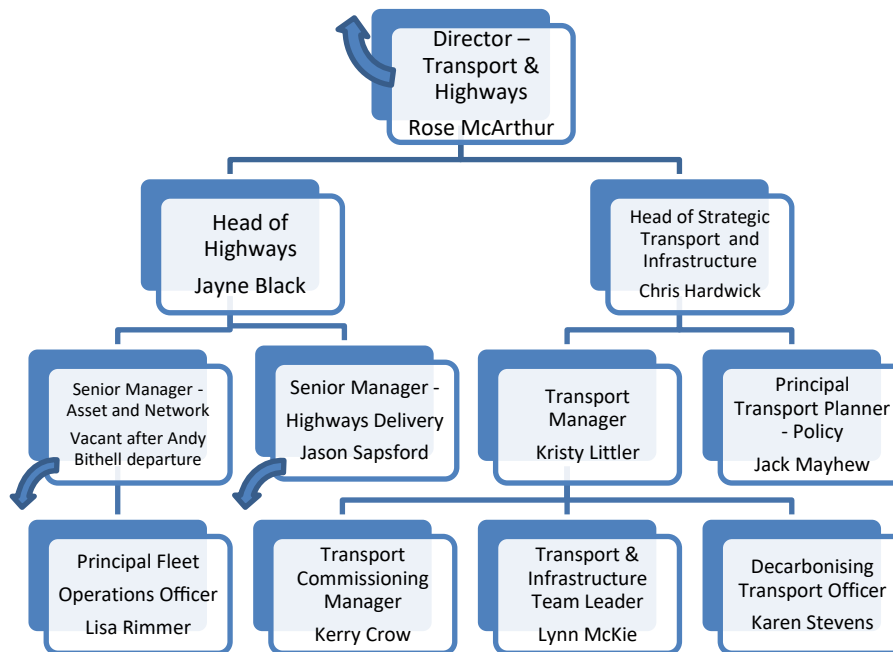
Director – Transport & Highways
Rose McArthur

Head of Highways
Jayne Black

Head of Strategic Transport and Infrastructure
Chris Hardwick

Senior Manager - Asset and Network
Vacant after Andy Bithell departure

Senior Manager - Highways Delivery
Jason Sapsford

Transport Manager
Kristy Littler

Principal Transport Planner - Policy
Jack Mayhew

Principal Fleet Operations Officer
Lisa Rimmer

Transport Commissioning Manager
Kerry Crow

Transport & Infrastructure Team Leader
Lynn McKie

Decarbonising Transport Officer
Karen Stevens